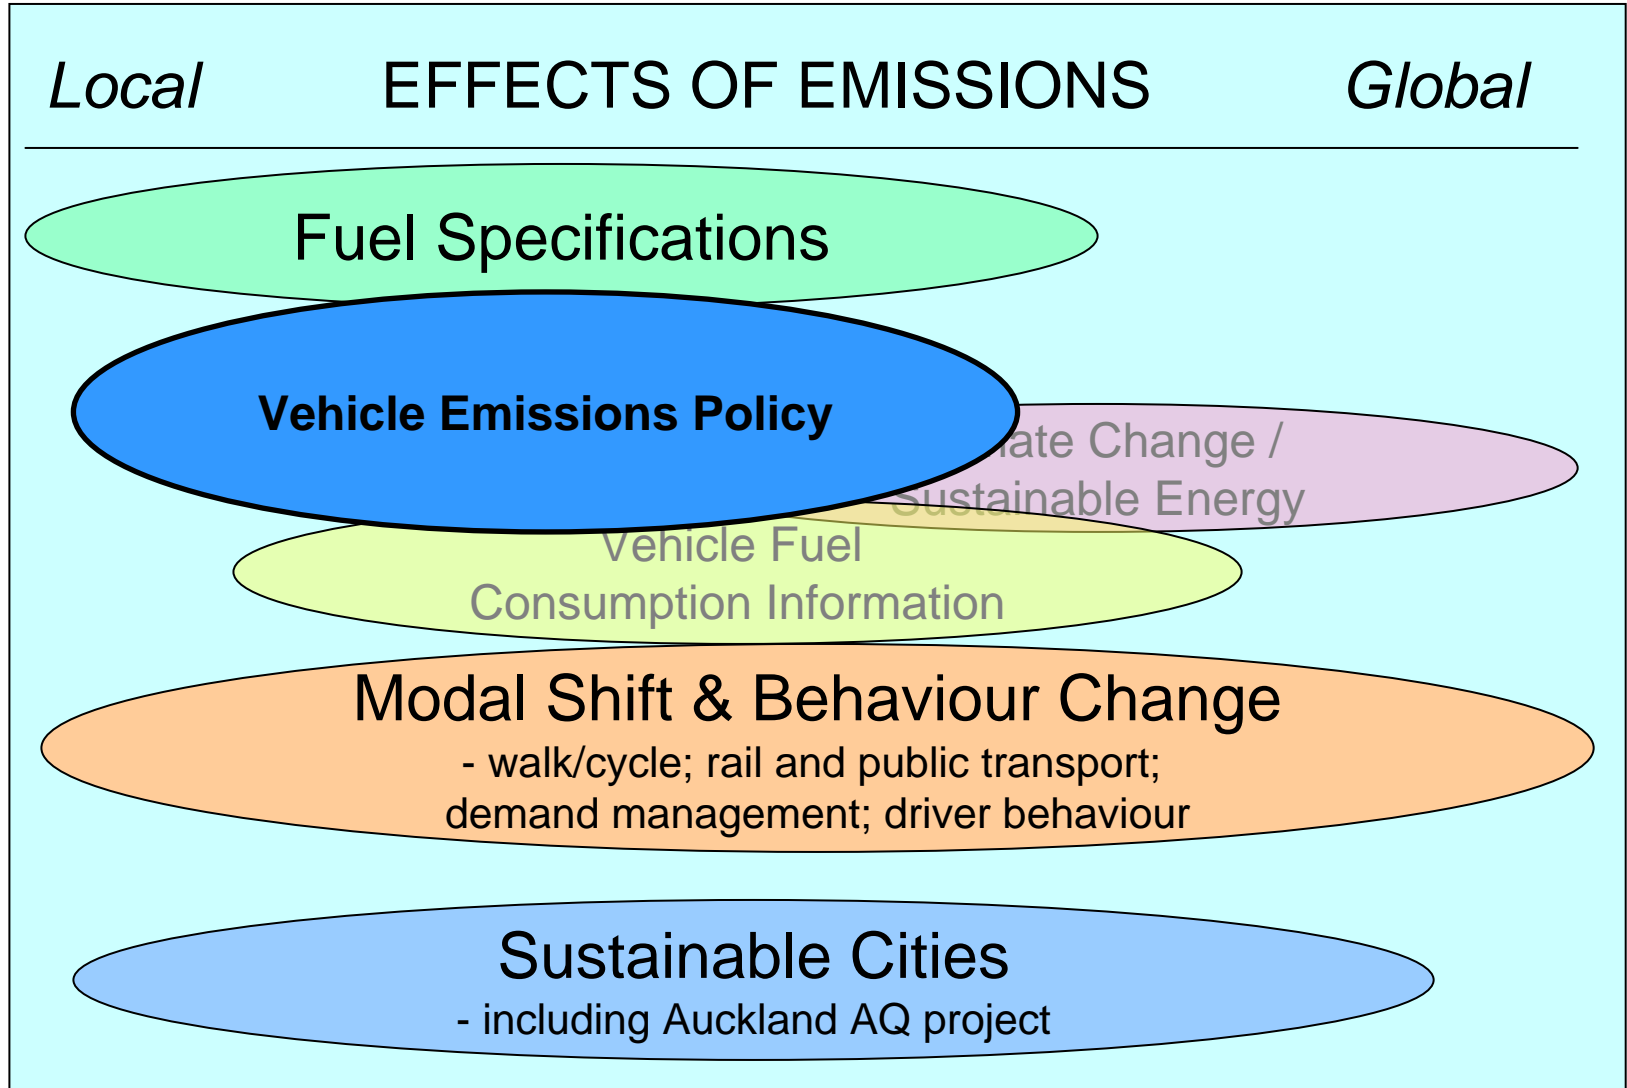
Local EFFECTS OF EMISSIONS Global

Fuel Specifications

Vehicle Emissions Policy

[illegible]ate Change / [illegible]ustainable Energy

Vehicle Fuel Consumption Information

Modal Shift & Behaviour Change
- walk/cycle; rail and public transport; demand management; driver behaviour

Sustainable Cities
- including Auckland AQ project